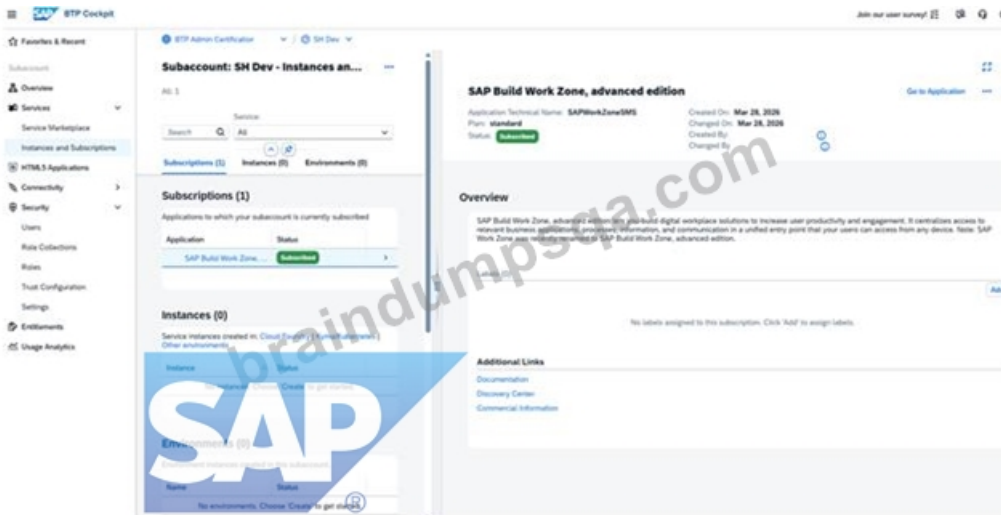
SAP BTP Cockpit

Join our user survey!

Favorites & Recent

Subaccount

Overview

Services

Service Marketplace

Instances and Subscriptions

HTML5 Applications

Connectivity

Security

Users

Role Collections

Roles

Trust Configuration

Settings

Entitlements

Usage Analytics

BTP Admin Certification / SH Dev

Subaccount: SH Dev - Instances an...

All: 1

Search

Service:

All

Subscriptions (1) Instances (0) Environments (0)

Subscriptions (1)

Applications to which your subaccount is currently subscribed

| Application | Status |
|---|---|
| SAP Build Work Zone, ... | Subscribed |

Instances (0)

Service instances created in: Cloud Foundry | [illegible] Other environments

| Instance | Status |
|---|---|

No instances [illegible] Create to get started.

Environments (0)

Environment instances created in this subaccount.

| Name | Status |
|---|---|

No environments. Choose 'Create' to get started.

SAP Build Work Zone, advanced edition

Go to Application

Application Technical Name: SAPWorkZoneSMS

Plan: standard

Status: Subscribed

Created On: Mar 28, 2026

Changed On: Mar 28, 2026

Created By:

Changed By:

Overview

SAP Build Work Zone, advanced edition lets you build digital workplace solutions to increase user productivity and engagement. It centralizes access to relevant business applications, processes, information, and communication in a unified entry point that your users can access from any device. Note: SAP Work Zone was recently renamed to SAP Build Work Zone, advanced edition.

Labels

Add

No labels assigned to this subscription. Click 'Add' to assign labels.

Additional Links

Documentation

Discovery Center

Commercial Information

braindumpsqa.com

SAP